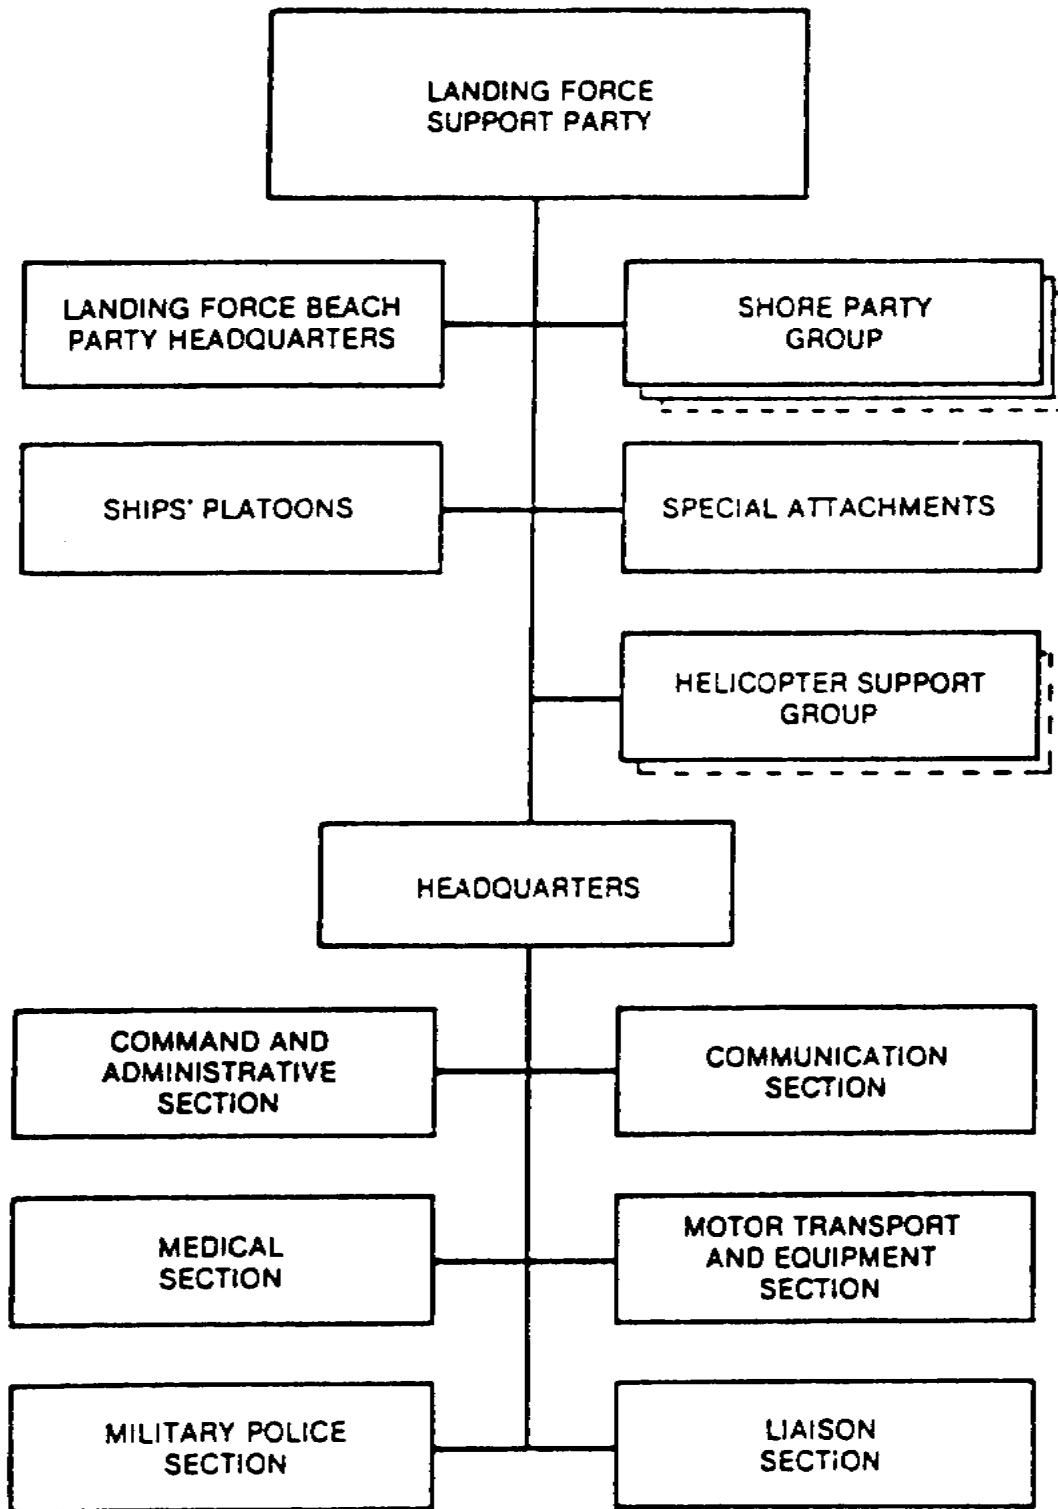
LANDING FORCE SUPPORT PARTY

LANDING FORCE BEACH PARTY HEADQUARTERS

SHORE PARTY GROUP

SHIPS' PLATOONS

SPECIAL ATTACHMENTS

HELICOPTER SUPPORT GROUP

HEADQUARTERS

COMMAND AND ADMINISTRATIVE SECTION

COMMUNICATION SECTION

MEDICAL SECTION

MOTOR TRANSPORT AND EQUIPMENT SECTION

MILITARY POLICE SECTION

LIAISON SECTION